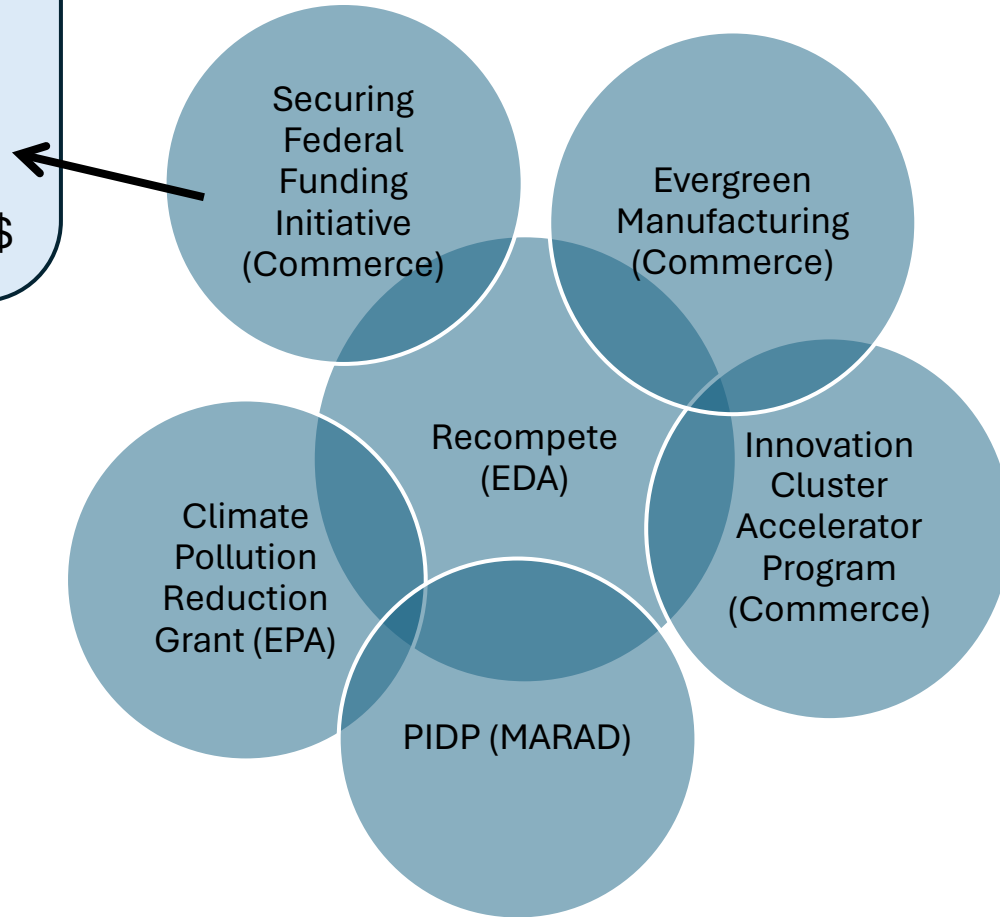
$

Securing Federal Funding Initiative (Commerce)

Evergreen Manufacturing (Commerce)

Recompete (EDA)

Innovation Cluster Accelerator Program (Commerce)

Climate Pollution Reduction Grant (EPA)

PIDP (MARAD)